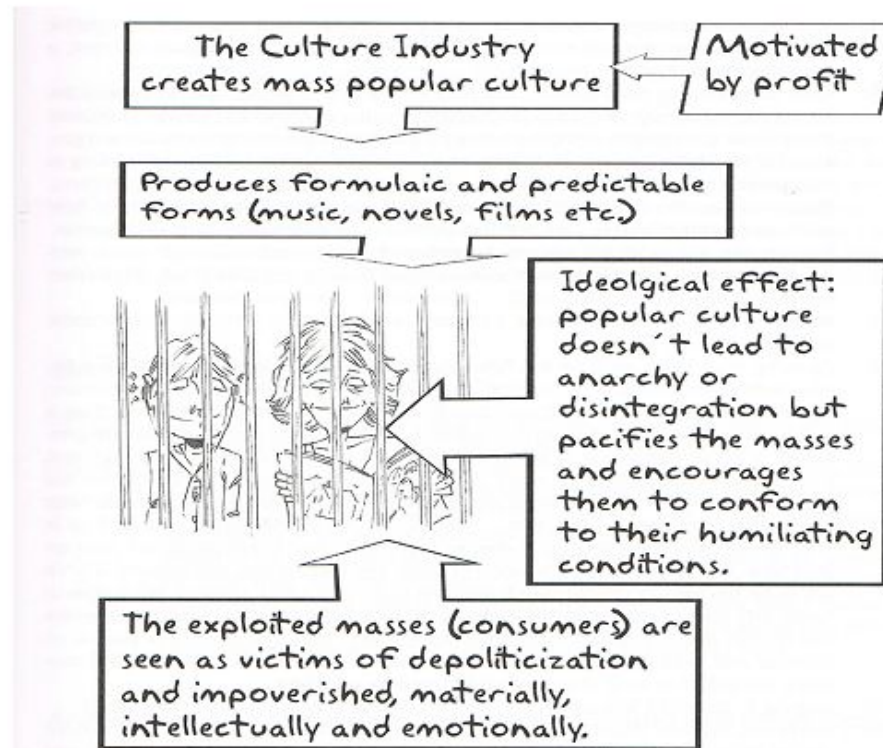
The Culture Industry creates mass popular culture

Motivated by profit

Produces formulaic and predictable forms (music, novels, films etc.)

Ideolgical effect: popular culture doesn´t lead to anarchy or disintegration but pacifies the masses and encourages them to conform to their humiliating conditions.

The exploited masses (consumers) are seen as victims of depoliticization and impoverished, materially, intellectually and emotionally.